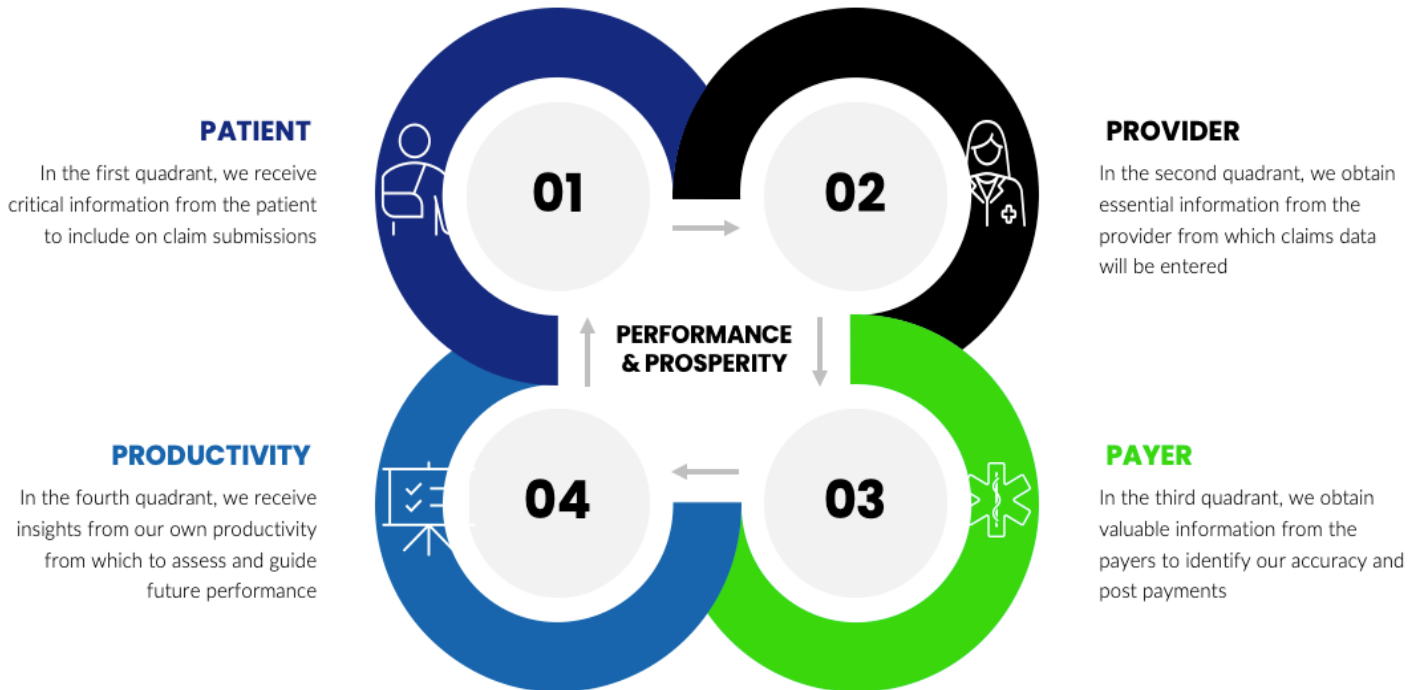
PATIENT
In the first quadrant, we receive critical information from the patient to include on claim submissions

01

02

PROVIDER
In the second quadrant, we obtain essential information from the provider from which claims data will be entered

PERFORMANCE & PROSPERITY

PRODUCTIVITY
In the fourth quadrant, we receive insights from our own productivity from which to assess and guide future performance

04

03

PAYER
In the third quadrant, we obtain valuable information from the payers to identify our accuracy and post payments